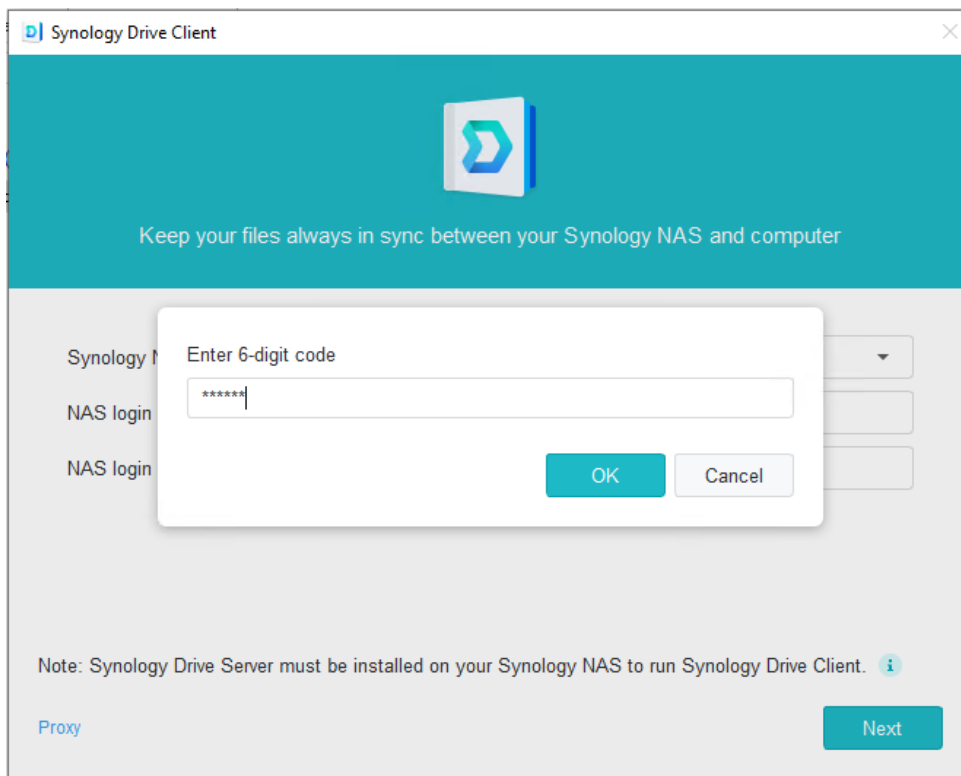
Synology Drive Client

Keep your files always in sync between your Synology NAS and computer

Synology N

NAS login

NAS login

Enter 6-digit code

******

OK

Cancel

Note: Synology Drive Server must be installed on your Synology NAS to run Synology Drive Client.

Proxy

Next